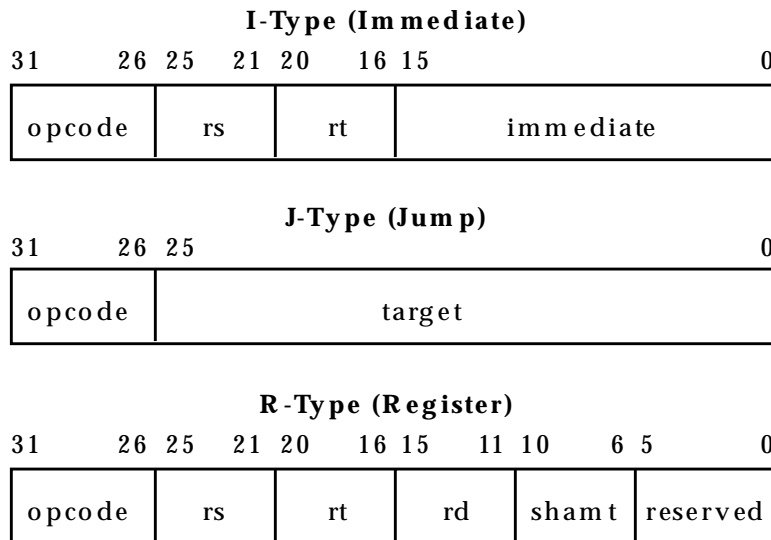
I-Type (Immediate)

| 31 26 | 25 21 | 20 16 | 15 0 |
|---|---|---|---|
| opcode | rs | rt | immediate |

J-Type (Jump)

| 31 26 | 25 0 |
|---|---|
| opcode | target |

R-Type (Register)

| 31 26 | 25 21 | 20 16 | 15 11 | 10 6 | 5 0 |
|---|---|---|---|---|---|
| opcode | rs | rt | rd | shamt | reserved |